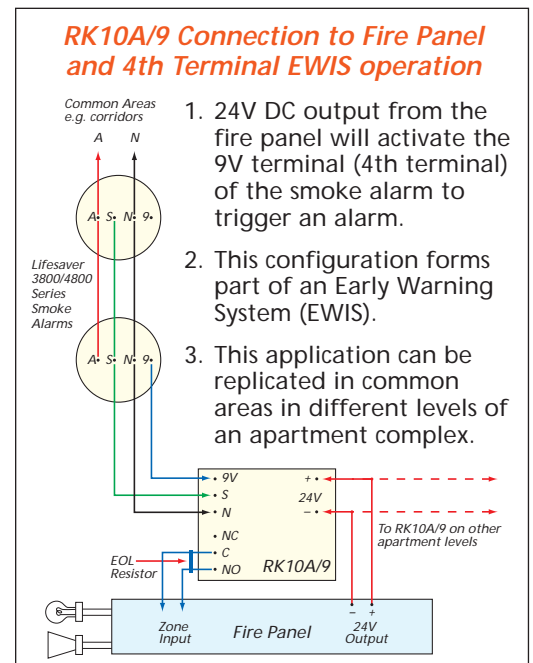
RK10A/9 Connection to Fire Panel and 4th Terminal EWIS operation

Common Areas e.g. corridors

A N

A S N 9

Lifesaver 3800/4800 Series Smoke Alarms

A S N 9

1. 24V DC output from the fire panel will activate the 9V terminal (4th terminal) of the smoke alarm to trigger an alarm.

2. This configuration forms part of an Early Warning System (EWIS).

3. This application can be replicated in common areas in different levels of an apartment complex.

9V
S
N
NC
C
NO

+
24V
−

RK10A/9

To RK10A/9 on other apartment levels

EOL Resistor

Zone Input

Fire Panel

− +
24V Output